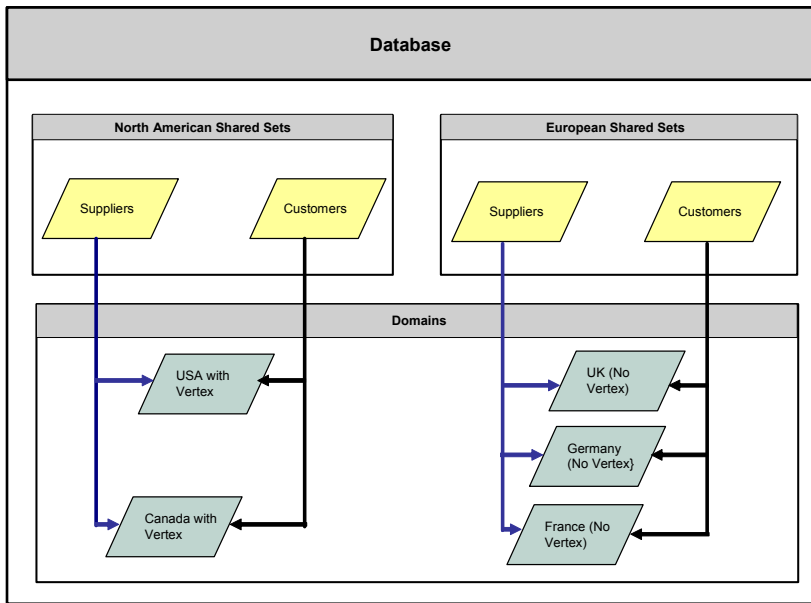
Database

North American Shared Sets

Suppliers

Customers

European Shared Sets

Suppliers

Customers

Domains

USA with Vertex

Canada with Vertex

UK (No Vertex)

Germany (No Vertex}

France (No Vertex)